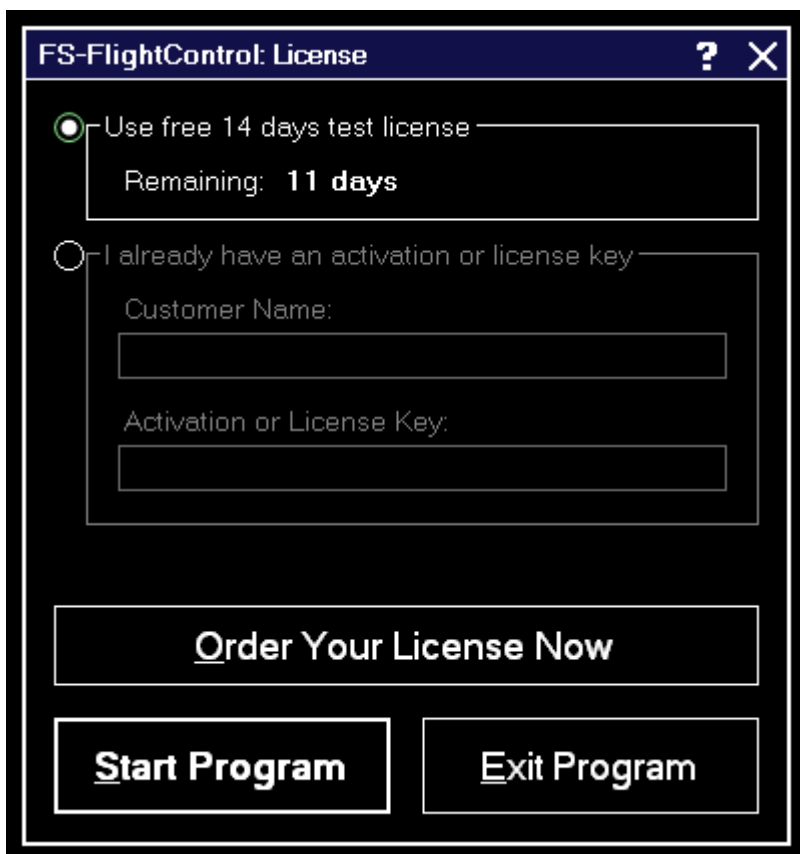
FS-FlightControl: License

? X

Use free 14 days test license

Remaining: 11 days

I already have an activation or license key

Customer Name:

Activation or License Key:

Order Your License Now

Start Program

Exit Program